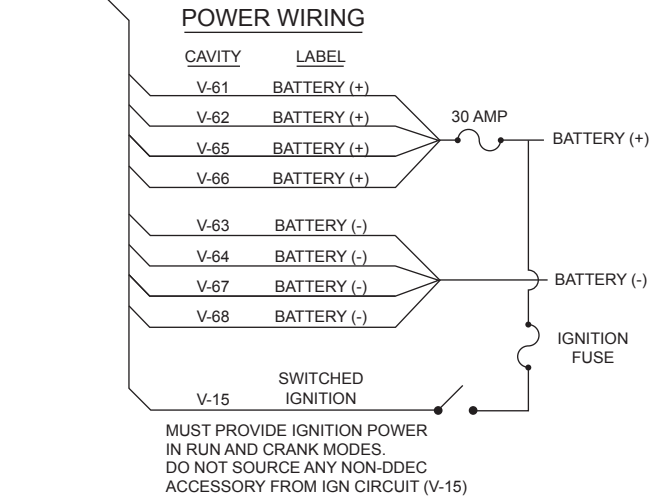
POWER WIRING

| CAVITY | LABEL |
|---|---|
| V-61 | BATTERY (+) |
| V-62 | BATTERY (+) |
| V-65 | BATTERY (+) |
| V-66 | BATTERY (+) |
| V-63 | BATTERY (-) |
| V-64 | BATTERY (-) |
| V-67 | BATTERY (-) |
| V-68 | BATTERY (-) |
| V-15 | SWITCHED IGNITION |

30 AMP

BATTERY (+)

BATTERY (-)

IGNITION FUSE

MUST PROVIDE IGNITION POWER IN RUN AND CRANK MODES. DO NOT SOURCE ANY NON-DDEC ACCESSORY FROM IGN CIRCUIT (V-15)